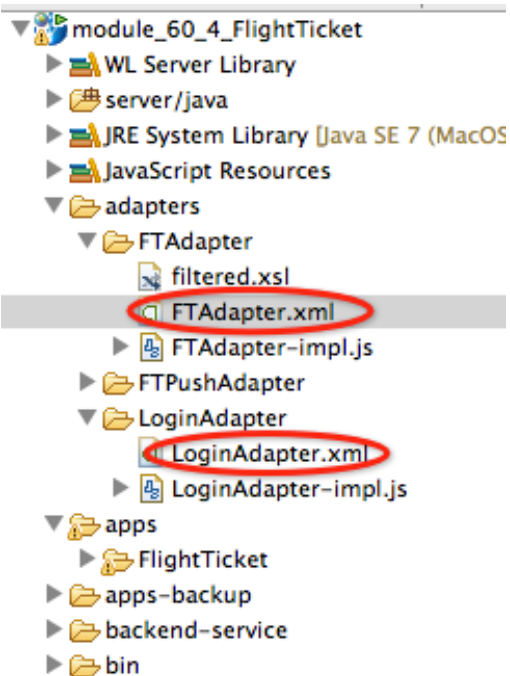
module_60_4_FlightTicket
WL Server Library
server/java
JRE System Library [Java SE 7 (MacOS
JavaScript Resources
adapters
FTAdapter
filtered.xsl
FTAdapter.xml
FTAdapter-impl.js
FTPushAdapter
LoginAdapter
LoginAdapter.xml
LoginAdapter-impl.js
apps
FlightTicket
apps-backup
backend-service
bin